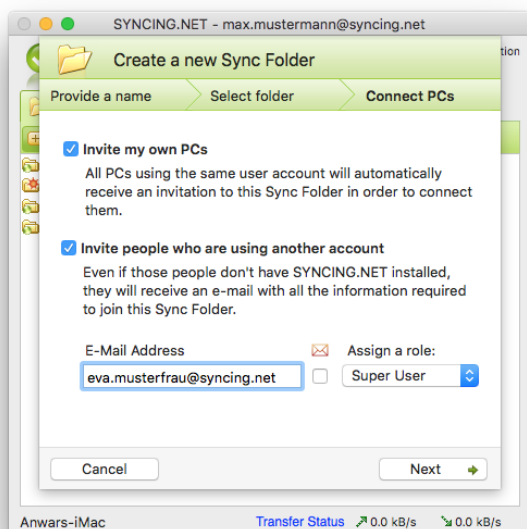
SYNCING.NET - max.mustermann@syncing.net

tion

Create a new Sync Folder

Provide a name
Select folder
Connect PCs

Invite my own PCs

All PCs using the same user account will automatically receive an invitation to this Sync Folder in order to connect them.

Invite people who are using another account

Even if those people don't have SYNCING.NET installed, they will receive an e-mail with all the information required to join this Sync Folder.

E-Mail Address

Assign a role:

eva.musterfrau@syncing.net

Super User

Cancel

Next

Anwars-iMac

Transfer Status

0.0 kB/s

0.0 kB/s